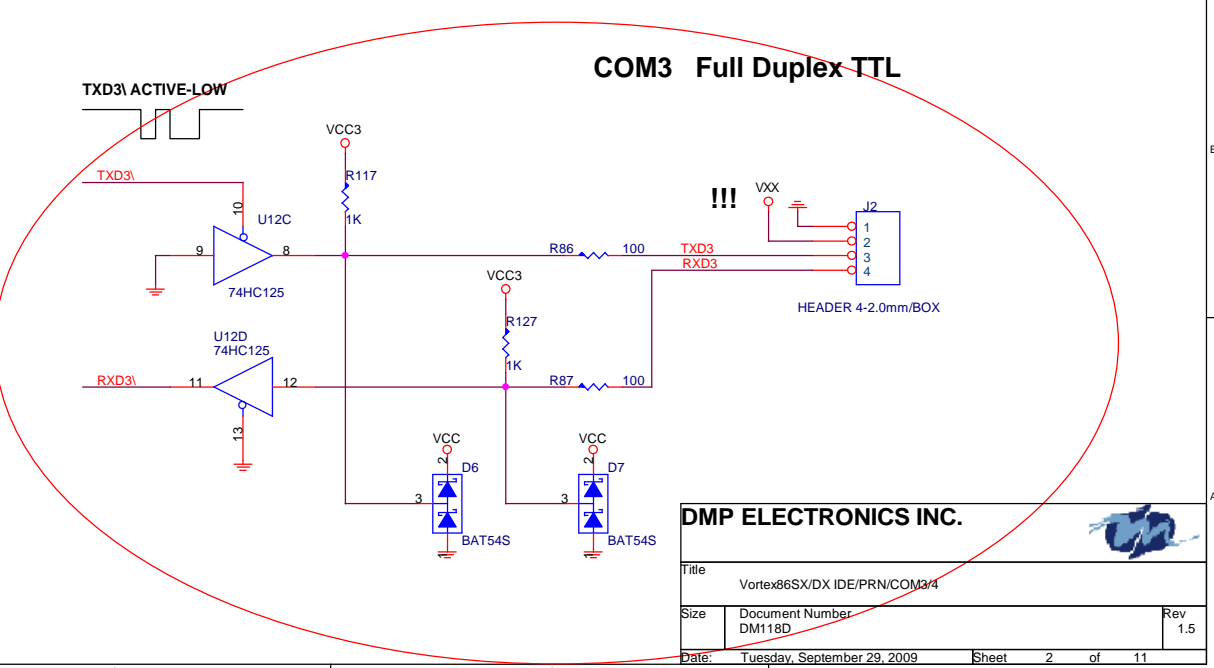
COM3 Full Duplex TTL

TXD3\ ACTIVE-LOW

VCC3
R117
1K
TXD3\
10
U12C
9
8
74HC125
R86
100
TXD3
RXD3
!!!
VXX
J2
1
2
3
4
HEADER 4-2.0mm/BOX
VCC3
R127
1K
U12D
74HC125
RXD3\
11
12
13
R87
100
VCC
2
D6
3
BAT54S
VCC
2
D7
3
BAT54S

DMP ELECTRONICS INC.

| Title | Vortex86SX/DX IDE/PRN/COM3/4 | | | | |
|---|---|---|---|---|---|
| Size | Document Number DM118D | | | | Rev 1.5 |
| Date: | Tuesday, September 29, 2009 | Sheet | 2 | of | 11 |

B
A